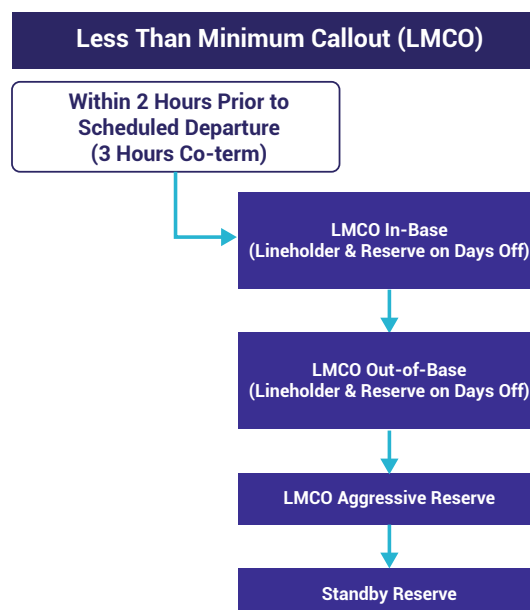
Less Than Minimum Callout (LMCO)

Within 2 Hours Prior to Scheduled Departure (3 Hours Co-term)

LMCO In-Base (Lineholder & Reserve on Days Off)

LMCO Out-of-Base (Lineholder & Reserve on Days Off)

LMCO Aggressive Reserve

Standby Reserve